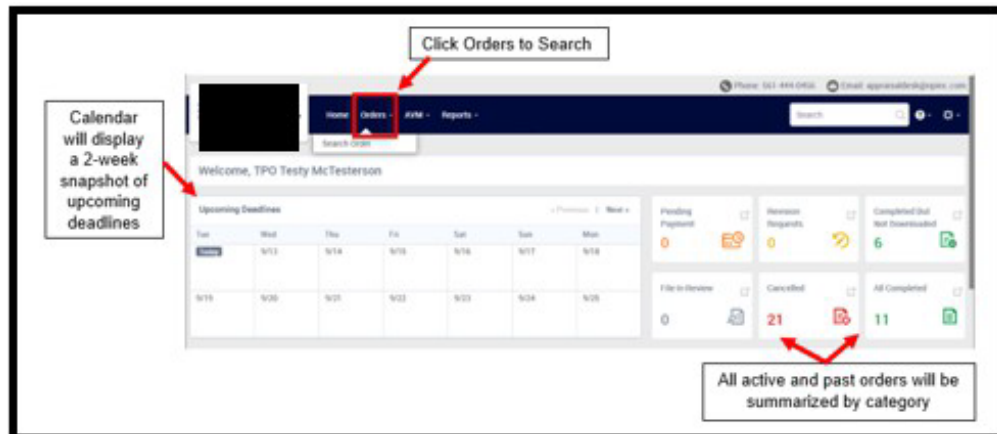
Click Orders to Search

Calendar will display a 2-week snapshot of upcoming deadlines

Phone: 561 444-0456 Email: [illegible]

Home Orders AVM Reports

Search

Search Order

Welcome, TPO Testy McTesterson

Upcoming Deadlines

« Previous | Next »

| Tue | Wed | Thu | Fri | Sat | Sun | Mon |
|---|---|---|---|---|---|---|
| Today | 9/13 | 9/14 | 9/15 | 9/16 | 9/17 | 9/18 |
| 9/19 | 9/20 | 9/21 | 9/22 | 9/23 | 9/24 | 9/25 |

Pending Payment 0

Revision Requests 0

Completed but Not Downloaded 6

File in Review 0

Cancelled 21

All Completed 11

All active and past orders will be summarized by category